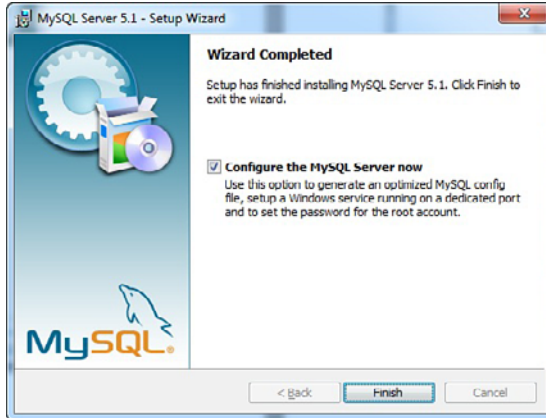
MySQL Server 5.1 - Setup Wizard

Wizard Completed

Setup has finished installing MySQL Server 5.1. Click Finish to exit the wizard.

Configure the MySQL Server now

Use this option to generate an optimized MySQL config file, setup a Windows service running on a dedicated port and to set the password for the root account.

MySQL.

< Back

Finish

Cancel